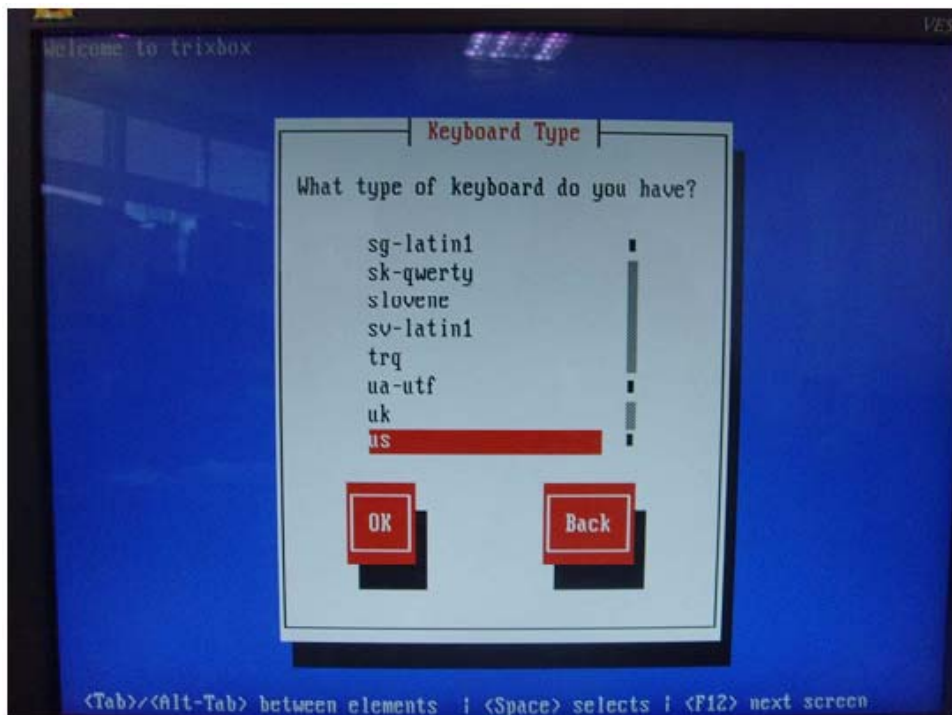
Welcome to trixbox

VES

Keyboard Type

What type of keyboard do you have?

sg-latin1
sk-qwerty
slovene
sv-latin1
trq
ua-utf
uk
us

OK

Back

<Tab>/<Alt-Tab> between elements | <Space> selects | <F12> next screen